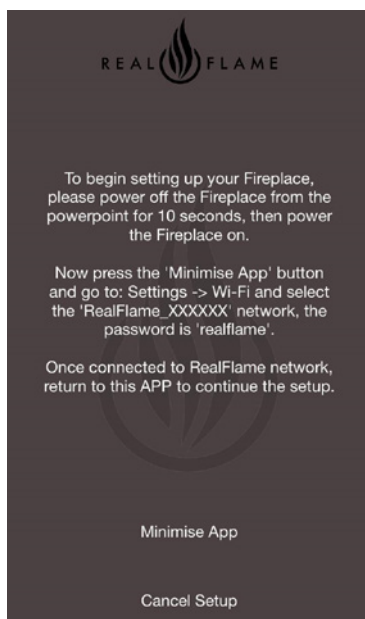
REAL FLAME

To begin setting up your Fireplace, please power off the Fireplace from the powerpoint for 10 seconds, then power the Fireplace on.

Now press the 'Minimise App' button and go to: Settings -> Wi-Fi and select the 'RealFlame_XXXXXX' network, the password is 'realflame'.

Once connected to RealFlame network, return to this APP to continue the setup.

Minimise App

Cancel Setup